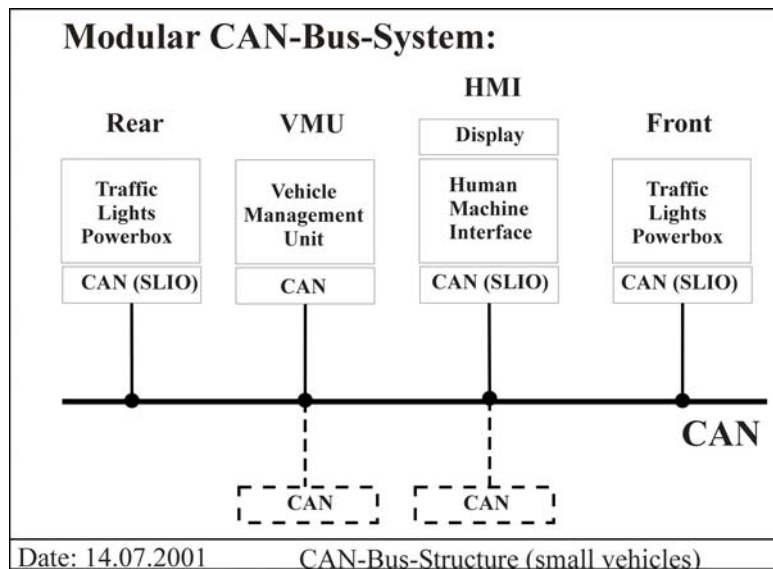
Modular CAN-Bus-System:

HMI

Rear

VMU

Display

Front

Traffic Lights Powerbox

Vehicle Management Unit

Human Machine Interface

Traffic Lights Powerbox

CAN (SLIO)

CAN

CAN (SLIO)

CAN (SLIO)

CAN

CAN

CAN

Date: 14.07.2001

CAN-Bus-Structure (small vehicles)